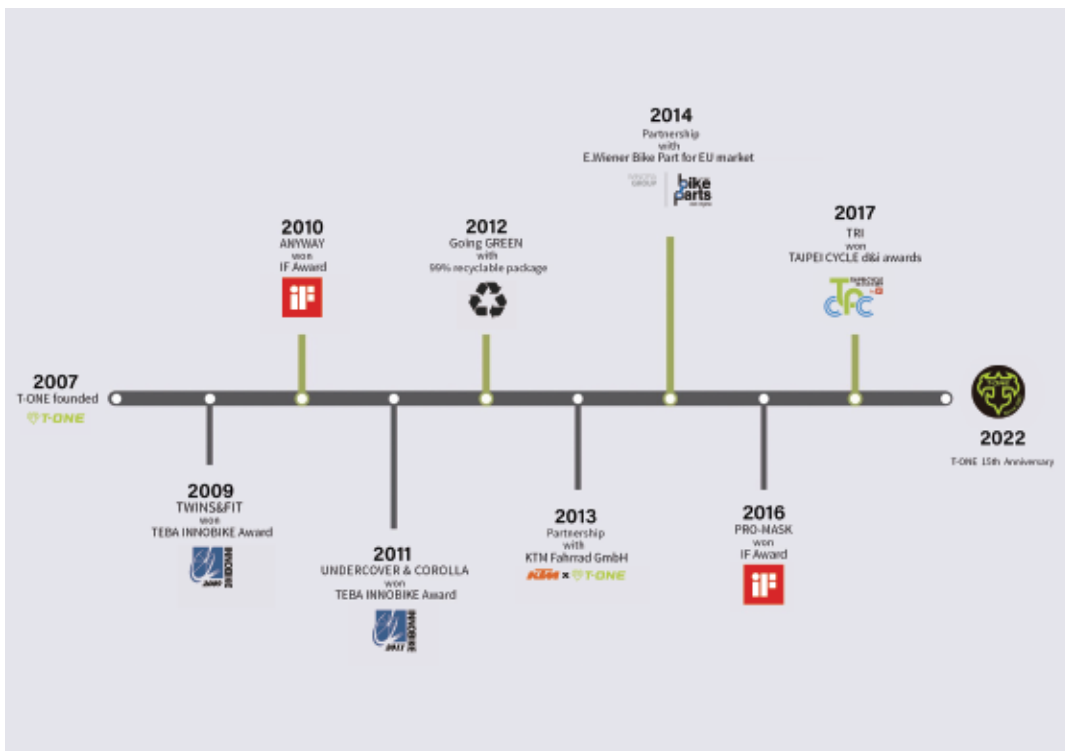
2014
Partnership
with
E.Wiener Bike Part for EU market

bike parts

2010
ANYWAY
won
IF Award

iF

2012
Going GREEN
with
99% recyclable package

2017
TRI
won
TAIPEI CYCLE d&i awards

TC

2007
T-ONE founded
T-ONE

2022
T-ONE 15th Anniversary

2009
TWINS&FIT
won
TEBA INNOBIKE Award

2011
UNDERCOVER & COROLLA
won
TEBA INNOBIKE Award

2013
Partnership
with
KTM Fahrrad GmbH
KTM × T-ONE

2016
PRO-MASK
won
IF Award

iF